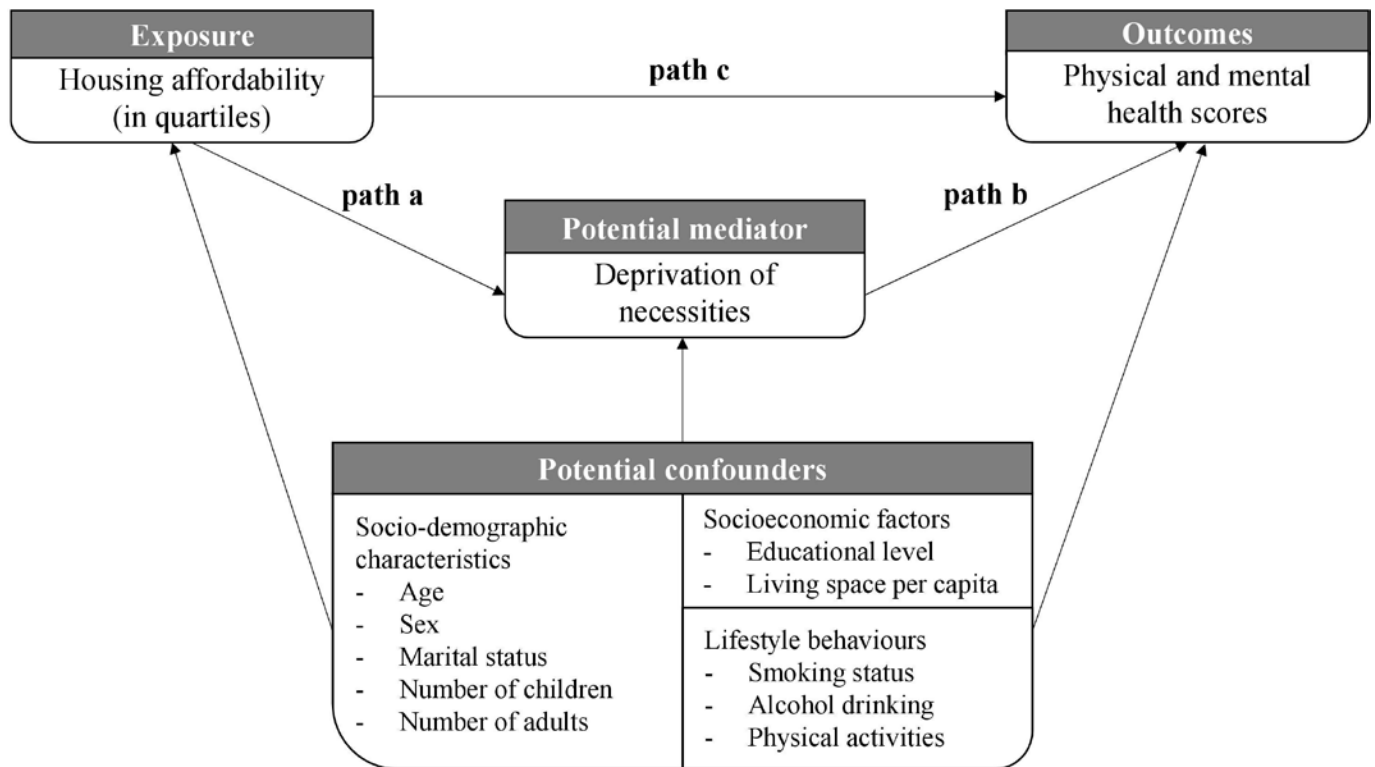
Exposure
Housing affordability (in quartiles)

path c

Outcomes
Physical and mental health scores

path a

path b

Potential mediator
Deprivation of necessities

Potential confounders

Socio-demographic characteristics
- Age
- Sex
- Marital status
- Number of children
- Number of adults

Socioeconomic factors
- Educational level
- Living space per capita

Lifestyle behaviours
- Smoking status
- Alcohol drinking
- Physical activities